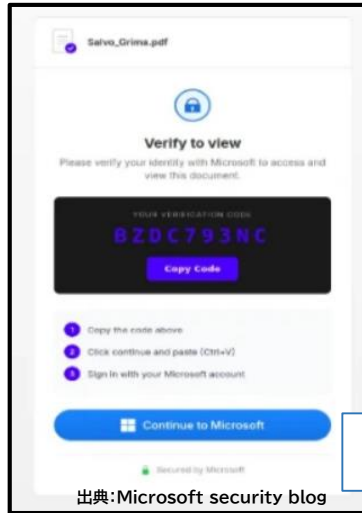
Salvo_Grima.pdf

Verify to view

Please verify your identity with Microsoft to access and view this document.

YOUR VERIFICATION CODE

BZDC793NC

Copy Code

1 Copy the code above

2 Click continue and paste (Ctrl+V)

3 Sign in with your Microsoft account

Continue to Microsoft

Secured by Microsoft

出典:Microsoft security blog